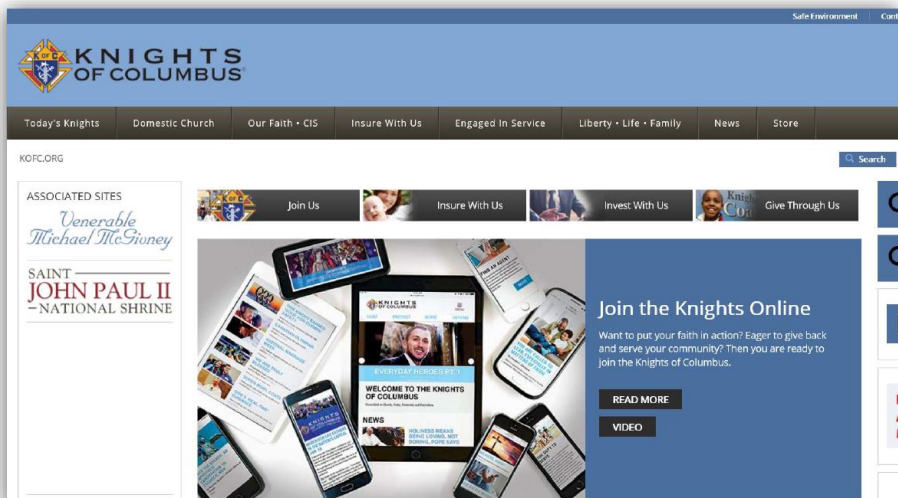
Safe Environment | Cont

KNIGHTS OF COLUMBUS

Today's Knights | Domestic Church | Our Faith • CIS | Insure With Us | Engaged In Service | Liberty • Life • Family | News | Store

KOFC.ORG

Search

ASSOCIATED SITES

Venerable Michael McGivney

SAINT JOHN PAUL II NATIONAL SHRINE

Join Us

Insure With Us

Invest With Us

Give Through Us

KNIGHTS OF COLUMBUS

EVERYDAY HEROES EP. 1

WELCOME TO THE KNIGHTS OF COLUMBUS

NEWS

HOLINESS MEANS BEING LOVING, NOT BORING, POPE SAYS

Join the Knights Online

Want to put your faith in action? Eager to give back and serve your community? Then you are ready to join the Knights of Columbus.

READ MORE

VIDEO